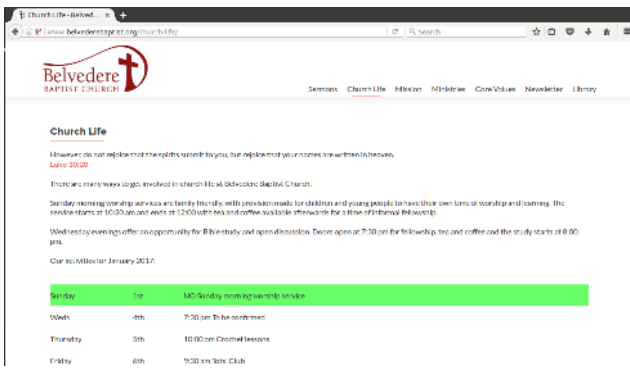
Church Life – Belved... ×

www.belvederebaptist.org/church-life/

Search

Belvedere
BAPTIST CHURCH

Sermons Church Life Mission Ministries Core Values Newsletter Library

Church Life

However do not rejoice that the spirits submit to you, but rejoice that your names are written in heaven.
Luke 10:20

There are many ways to get involved in church life at Belvedere Baptist Church.

Sunday morning worship services are family friendly, with provision made for children and young people to have their own time of worship and learning. The service starts at 10:30 am and ends at 12:00 with tea and coffee available afterwards for a time of informal fellowship.

Wednesday evenings offer an opportunity for Bible study and open discussion. Doors open at 7:30 pm for fellowship, tea and coffee and the study starts at 8:00 pm.

Our activities for January 2017:

| Sunday | 1st | NO Sunday morning worship service |
|---|---|---|
| Weds | 4th | 7:30 pm To be confirmed |
| Thursday | 5th | 10.00 am Crochet lessons |
| Friday | 6th | 9:30 am Tots' Club |